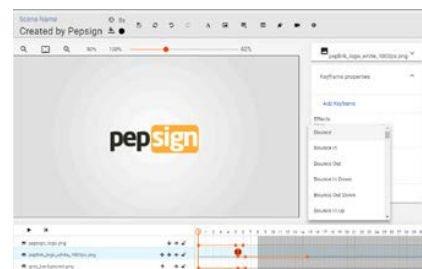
Scene Name
Created by Pepsign

50% 100% 40%

pepsign_logo_white_1080px.png

Keyframe properties

Add Keyframe

Effects

Bounce

Bounce In

Bounce Out

Bounce In Down

Bounce Out Down

Bounce In Up

pepsign

pepsign_logo.png

pepsign_logo_white_1080px.png

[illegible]_background.png